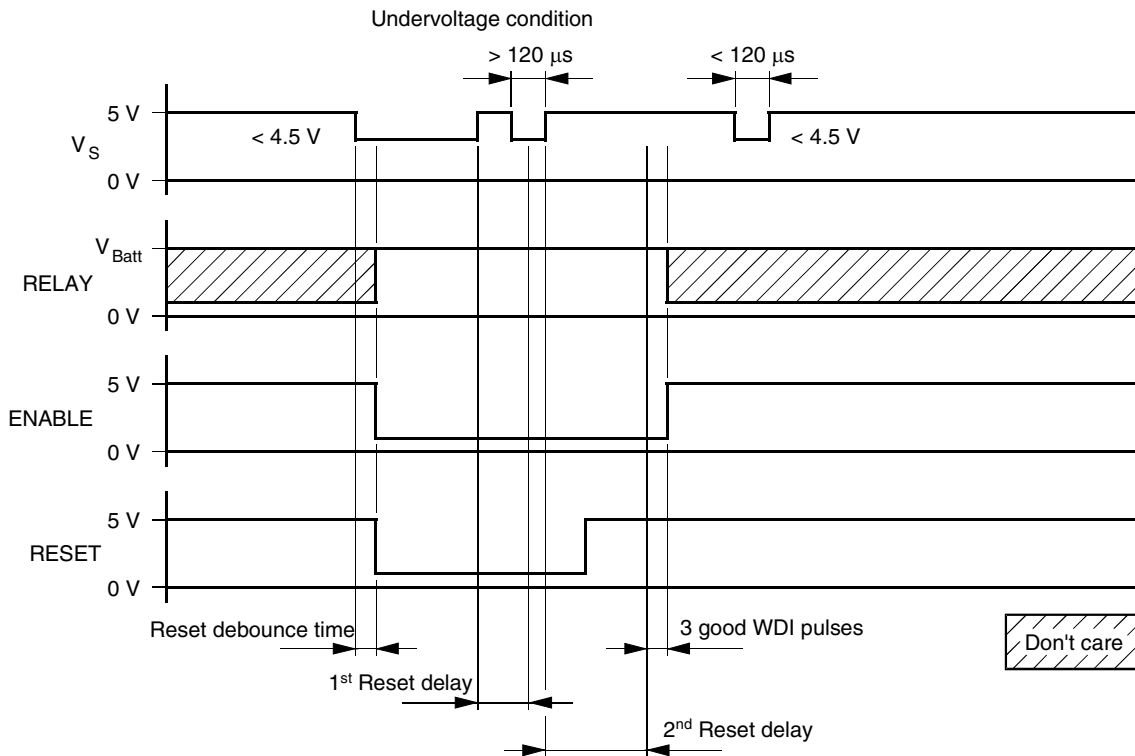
Undervoltage condition

> 120 µs

< 120 µs

5 V

$V_S$

< 4.5 V

< 4.5 V

0 V

$V_{Batt}$

RELAY

0 V

5 V

ENABLE

0 V

5 V

RESET

0 V

Reset debounce time

3 good WDI pulses

Don't care

1st Reset delay

2nd Reset delay